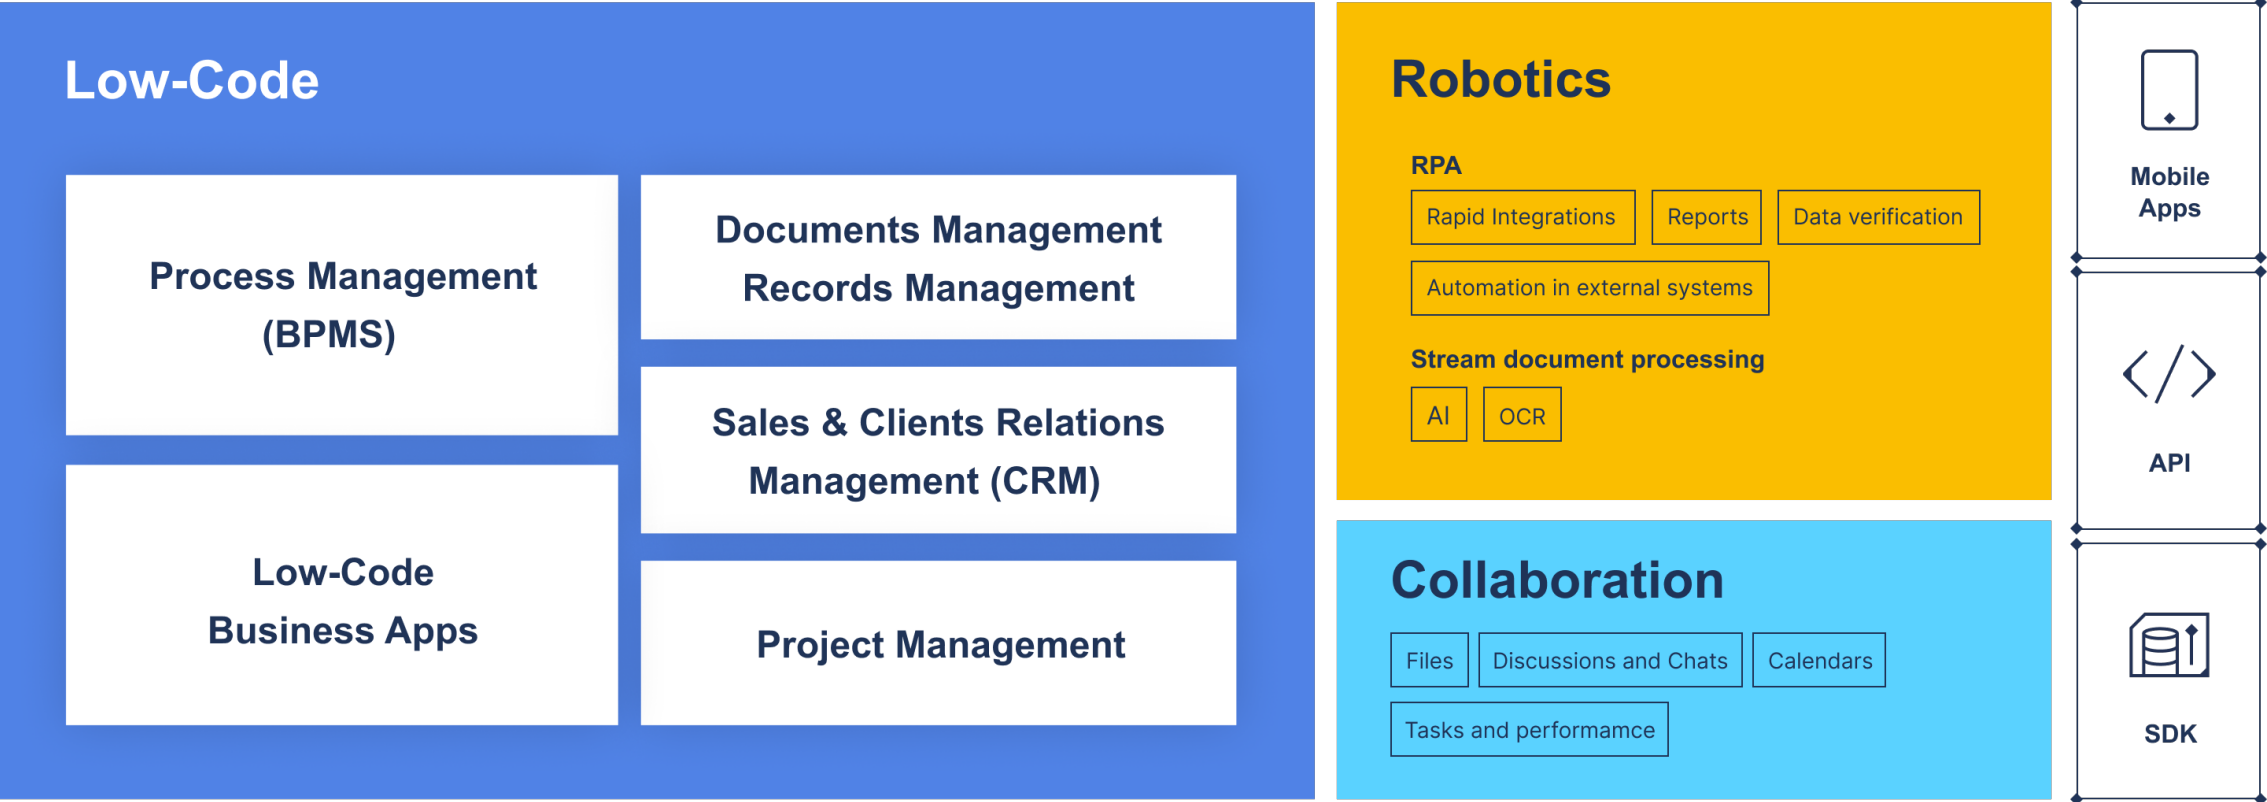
Low-Code

Process Management (BPMS)

Documents Management
Records Management

Sales & Clients Relations Management (CRM)

Low-Code
Business Apps

Project Management

Robotics

RPA

Rapid Integrations

Reports

Data verification

Automation in external systems

Stream document processing

AI

OCR

Collaboration

Files

Discussions and Chats

Calendars

Tasks and performamce

Mobile Apps

API

SDK